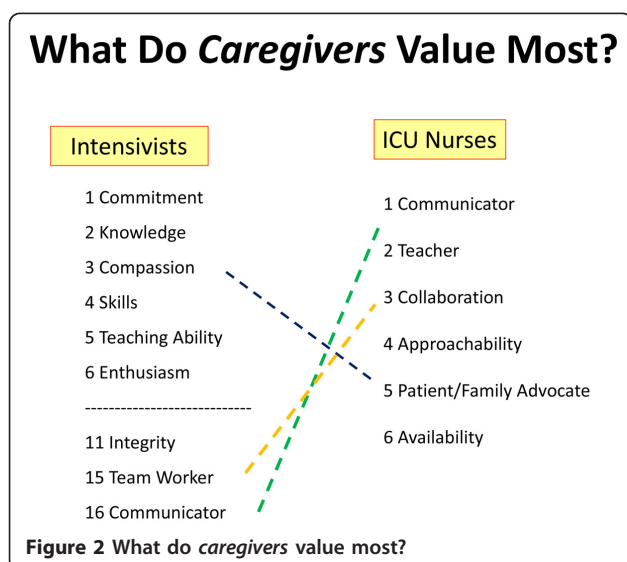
What Do *Caregivers* Value Most?

Intensivists

1 Commitment
2 Knowledge
3 Compassion
4 Skills
5 Teaching Ability
6 Enthusiasm
---------------------------
11 Integrity
15 Team Worker
16 Communicator

ICU Nurses

1 Communicator
2 Teacher
3 Collaboration
4 Approachability
5 Patient/Family Advocate
6 Availability

**Figure 2 What do *caregivers* value most?**